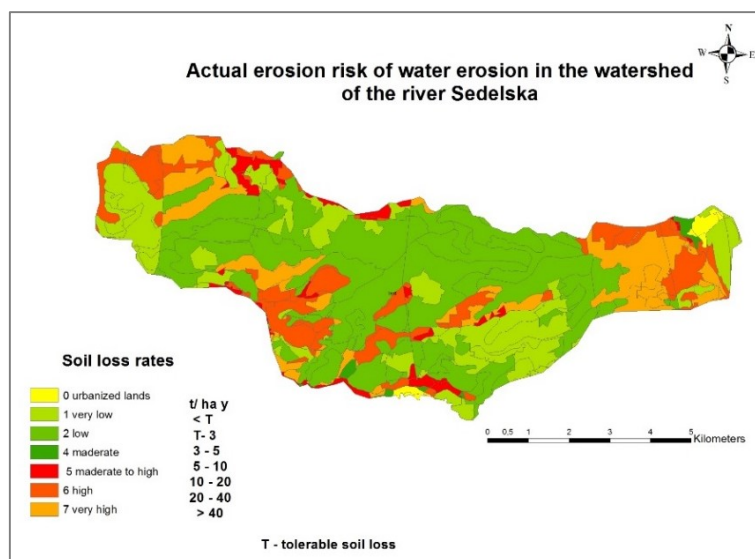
N
W E
S

Actual erosion risk of water erosion in the watershed of the river Sedelska

Soil loss rates

0 urbanized lands
1 very low
2 low
4 maderate
5 maderate to high
6 high
7 very high

t/ ha y
< T
T- 3
3 - 5
5 - 10
10 - 20
20 - 40
> 40

0 0.5 1 2 3 4 5 Kilometers

T - tolerable soil loss